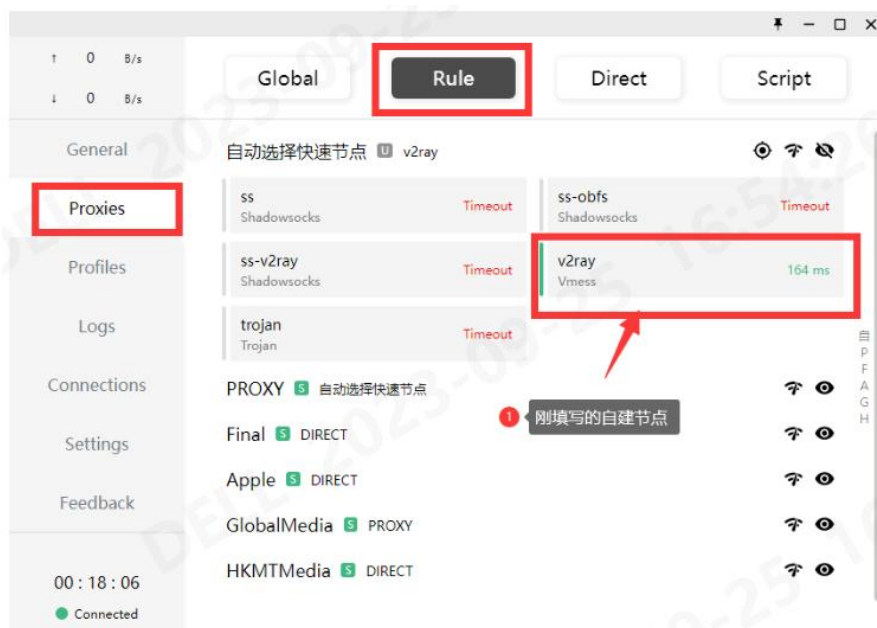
↑ 0 B/s
↓ 0 B/s

Global
Rule
Direct
Script

General
Proxies
Profiles
Logs
Connections
Settings
Feedback

00 : 18 : 06
Connected

自动选择快速节点 U v2ray

ss
Shadowsocks
Timeout

ss-obfs
Shadowsocks
Timeout

ss-v2ray
Shadowsocks
Timeout

v2ray
Vmess
164 ms

trojan
Trojan
Timeout

PROXY S 自动选择快速节点
1 刚填写的自建节点
Final S DIRECT
Apple S DIRECT
GlobalMedia S PROXY
HKMTMedia S DIRECT

自
P
F
A
G
H

DELL 2023-09-25 16:54:26